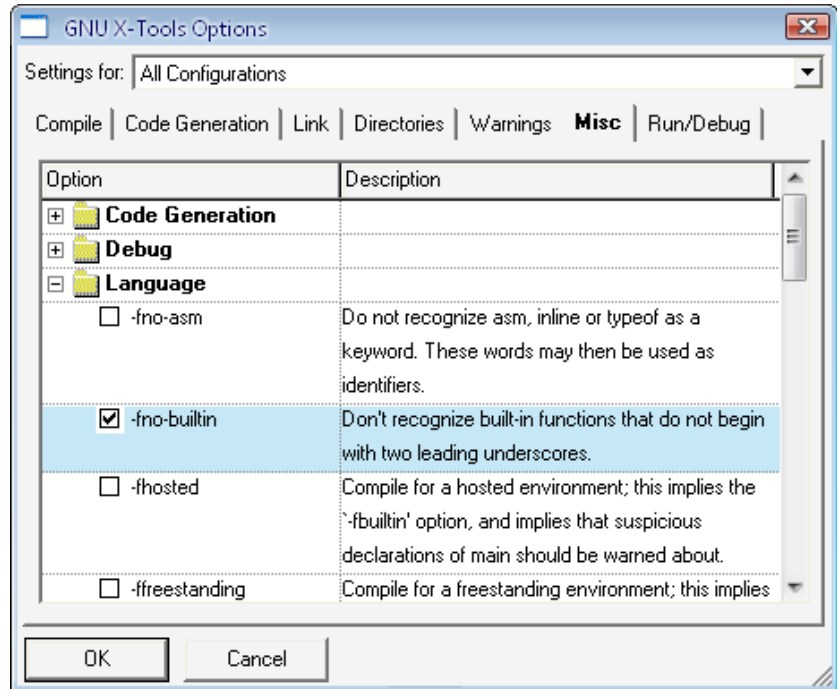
GNU X-Tools Options

Settings for: All Configurations

Compile | Code Generation | Link | Directories | Warnings | Misc | Run/Debug

| Option | Description |
|---|---|
| Code Generation | |
| Debug | |
| Language | |
| -fno-asm | Do not recognize asm, inline or typeof as a keyword. These words may then be used as identifiers. |
| -fno-builtin | Don't recognize built-in functions that do not begin with two leading underscores. |
| -fhosted | Compile for a hosted environment; this implies the `-fbuiltin' option, and implies that suspicious declarations of main should be warned about. |
| -ffreestanding | Compile for a freestanding environment; this implies |

OK

Cancel